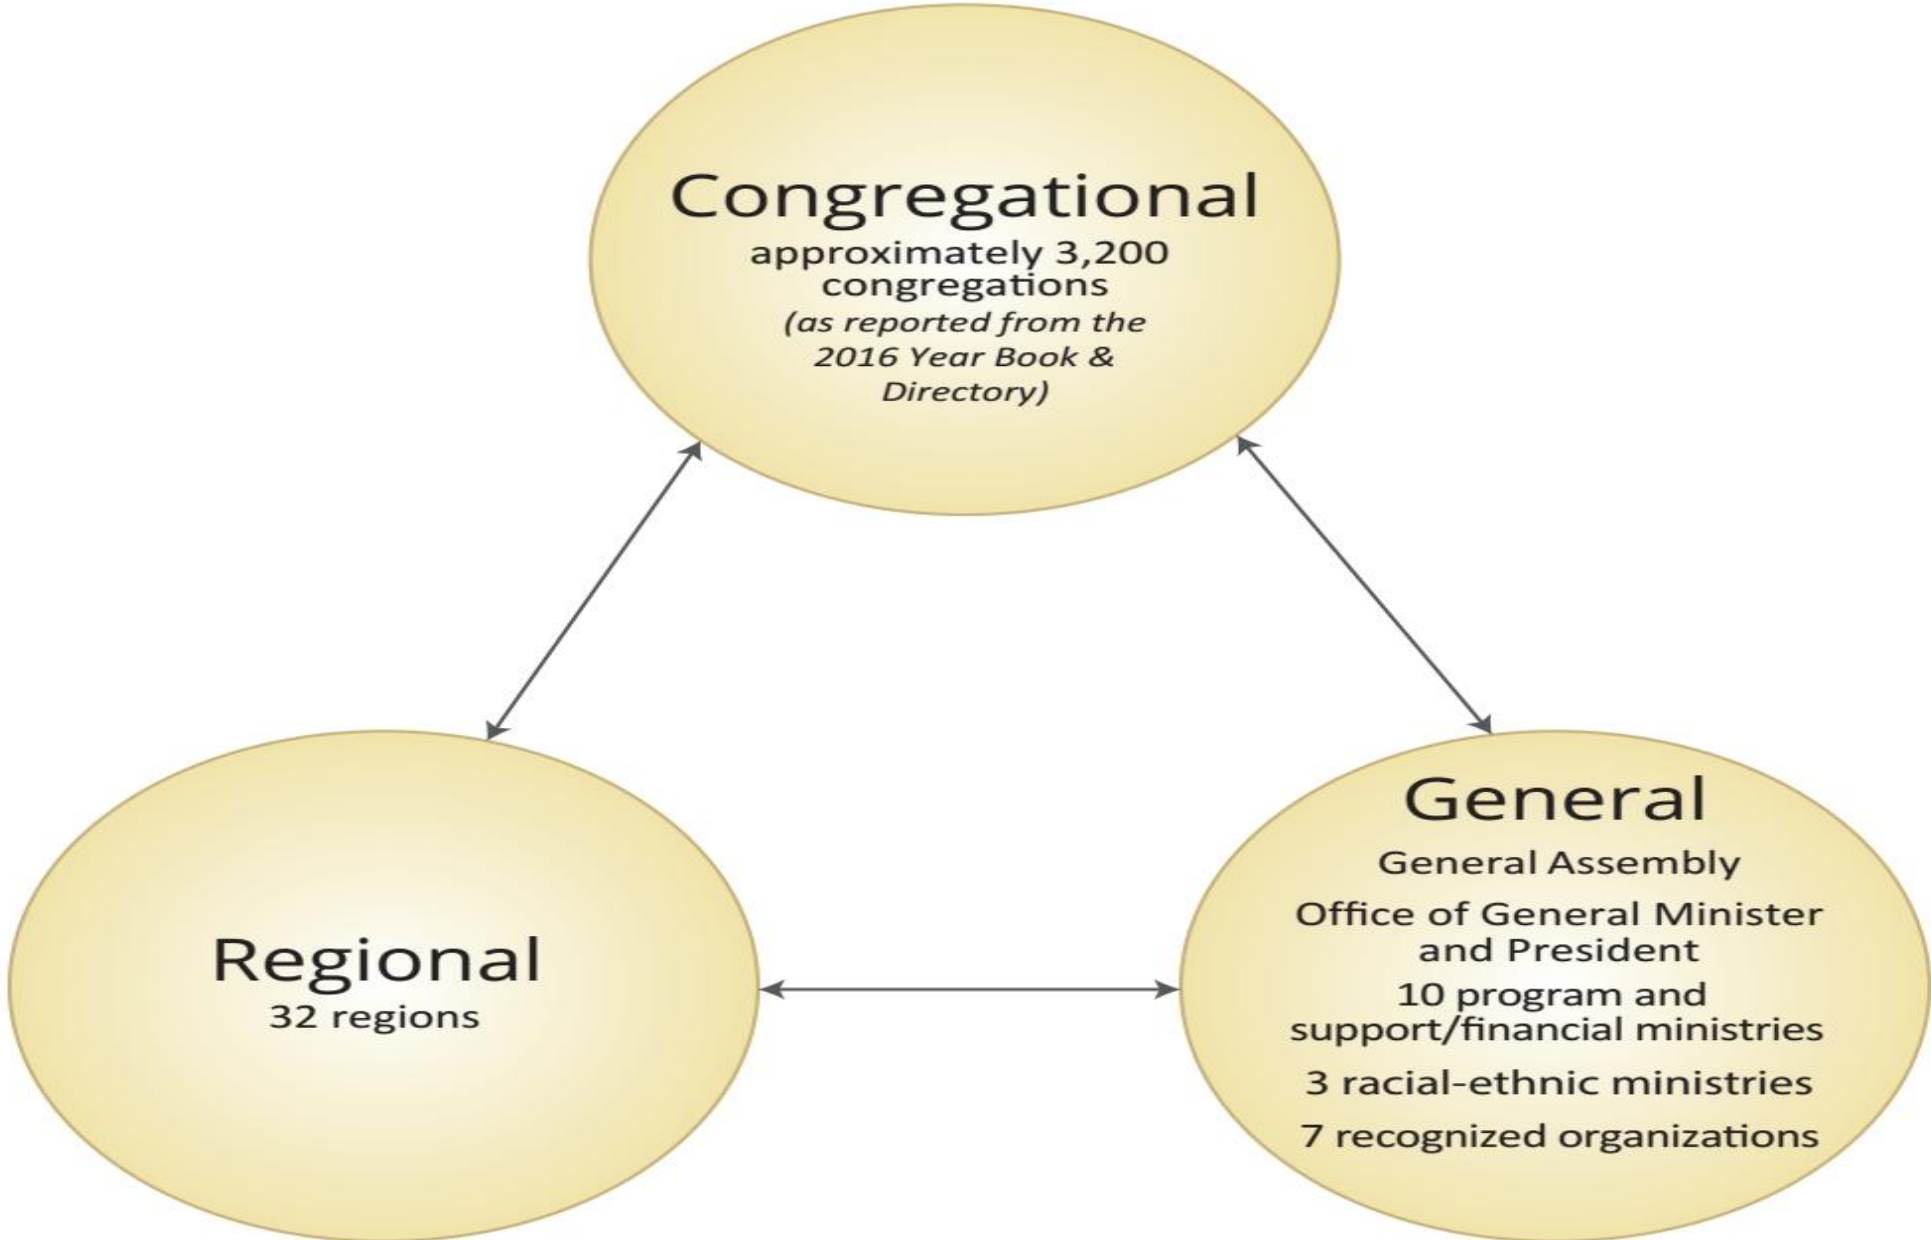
Congregational
approximately 3,200 congregations
(as reported from the 2016 Year Book & Directory)

Regional
32 regions

General
General Assembly
Office of General Minister and President
10 program and support/financial ministries
3 racial-ethnic ministries
7 recognized organizations